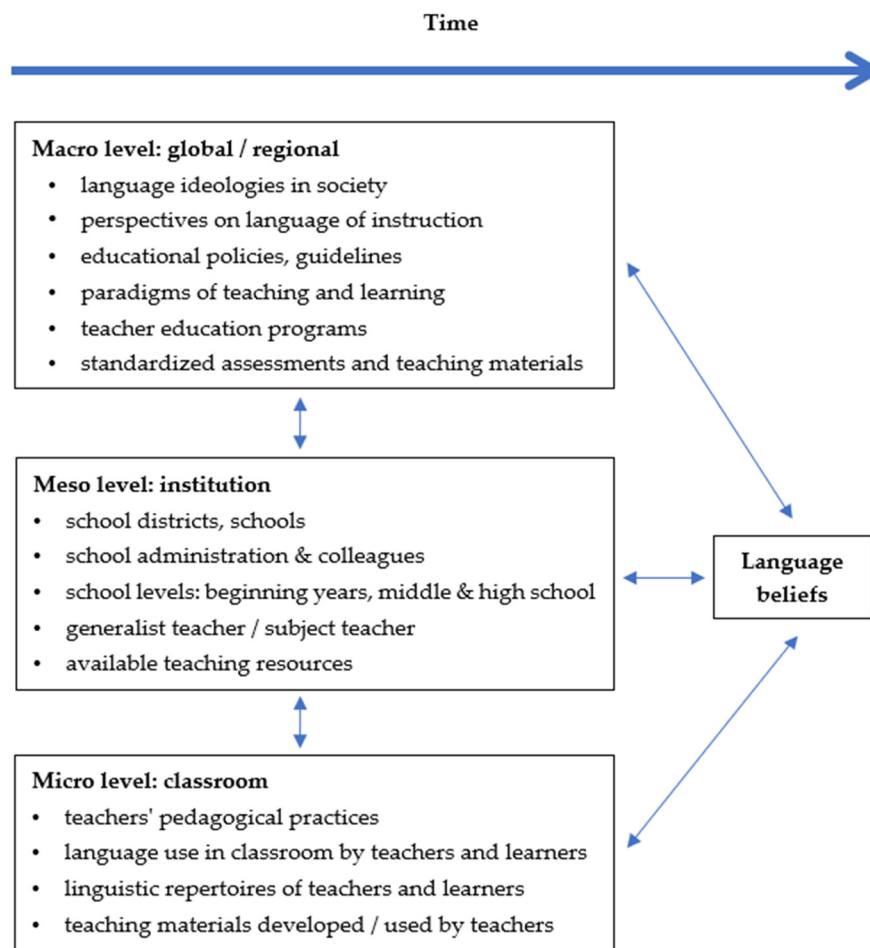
Time

Macro level: global / regional
- language ideologies in society
- perspectives on language of instruction
- educational policies, guidelines
- paradigms of teaching and learning
- teacher education programs
- standardized assessments and teaching materials

Meso level: institution
- school districts, schools
- school administration & colleagues
- school levels: beginning years, middle & high school
- generalist teacher / subject teacher
- available teaching resources

Language beliefs

Micro level: classroom
- teachers' pedagogical practices
- language use in classroom by teachers and learners
- linguistic repertoires of teachers and learners
- teaching materials developed / used by teachers